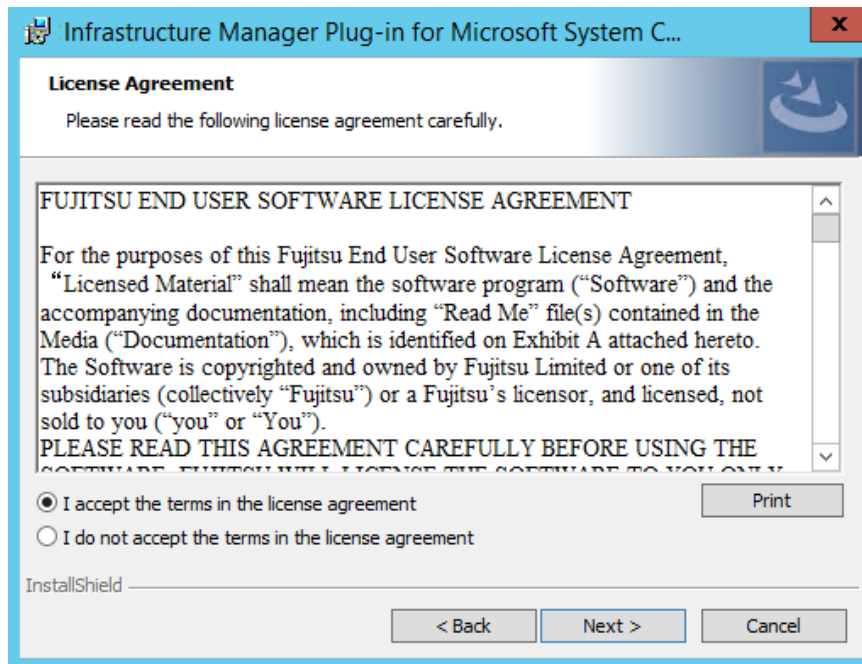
Infrastructure Manager Plug-in for Microsoft System C...

x

License Agreement

Please read the following license agreement carefully.

FUJITSU END USER SOFTWARE LICENSE AGREEMENT

For the purposes of this Fujitsu End User Software License Agreement, "Licensed Material" shall mean the software program ("Software") and the accompanying documentation, including "Read Me" file(s) contained in the Media ("Documentation"), which is identified on Exhibit A attached hereto. The Software is copyrighted and owned by Fujitsu Limited or one of its subsidiaries (collectively "Fujitsu") or a Fujitsu's licensor, and licensed, not sold to you ("you" or "You").
PLEASE READ THIS AGREEMENT CAREFULLY BEFORE USING THE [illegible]

I accept the terms in the license agreement

I do not accept the terms in the license agreement

Print

InstallShield

< Back

Next >

Cancel